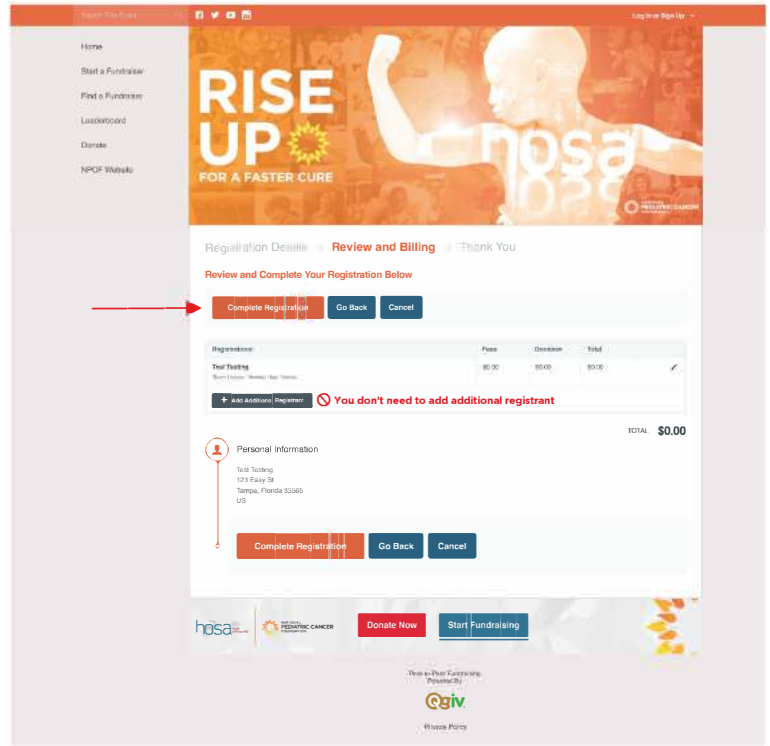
Search This Event

Log In or Sign Up

Home

Start a Fundraiser

Find a Fundraiser

Leaderboard

Donate

NPCF Website

RISE UP

FOR A FASTER CURE

hosa

NATIONAL PEDIATRIC CANCER FOUNDATION

Registration Details > Review and Billing > Thank You

Review and Complete Your Registration Below

Complete Registration | Go Back | Cancel

| Registrations | Fees | Donation | Total |
|---|---|---|---|
| Test Testing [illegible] | $0.00 | $0.00 | $0.00 |

+ Add Additional Registrant

You don't need to add additional registrant

TOTAL $0.00

Personal Information

Test Testing
123 Easy St
Tampa, Florida 33565
US

Complete Registration | Go Back | Cancel

hosa

NATIONAL PEDIATRIC CANCER FOUNDATION

Donate Now

Start Fundraising

Peer-to-Peer Fundraising
Powered By

Qgiv.

Privacy Policy